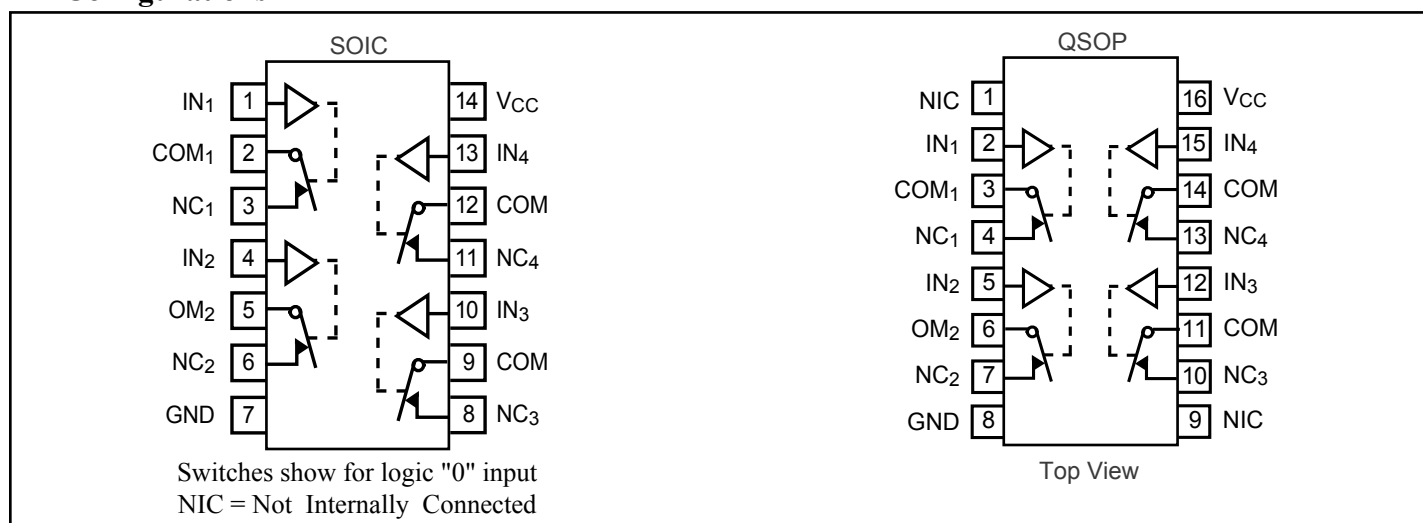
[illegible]

SOIC

$IN_1$ 1
$COM_1$ 2
$NC_1$ 3
$IN_2$ 4
$OM_2$ 5
$NC_2$ 6
GND 7

14 $V_{CC}$
13 $IN_4$
12 COM
11 $NC_4$
10 $IN_3$
9 COM
8 $NC_3$

Switches show for logic "0" input
NIC = Not Internally Connected

QSOP

NIC 1
$IN_1$ 2
$COM_1$ 3
$NC_1$ 4
$IN_2$ 5
$OM_2$ 6
$NC_2$ 7
GND 8

16 $V_{CC}$
15 $IN_4$
14 COM
13 $NC_4$
12 $IN_3$
11 COM
10 $NC_3$
9 NIC

Top View